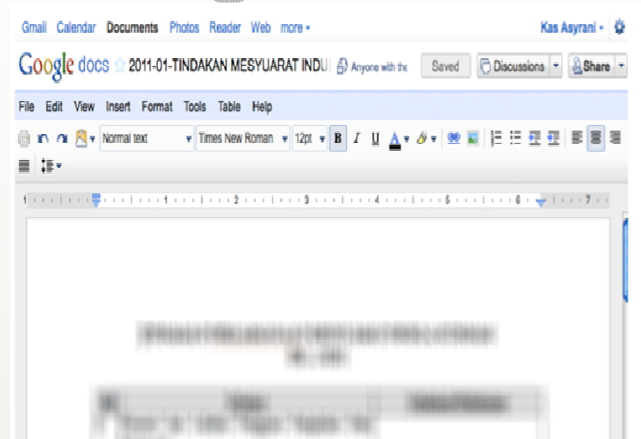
Gmail Calendar Documents Photos Reader Web more ▾

Kas Asyrani ▾

Google docs 2011-01-TINDAKAN MESYUARAT INDU Anyone with the Saved Discussions ▾ Share ▾

File Edit View Insert Format Tools Table Help

Normal text Times New Roman 12pt B I U A

1 2 3 4 5 6 7

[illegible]